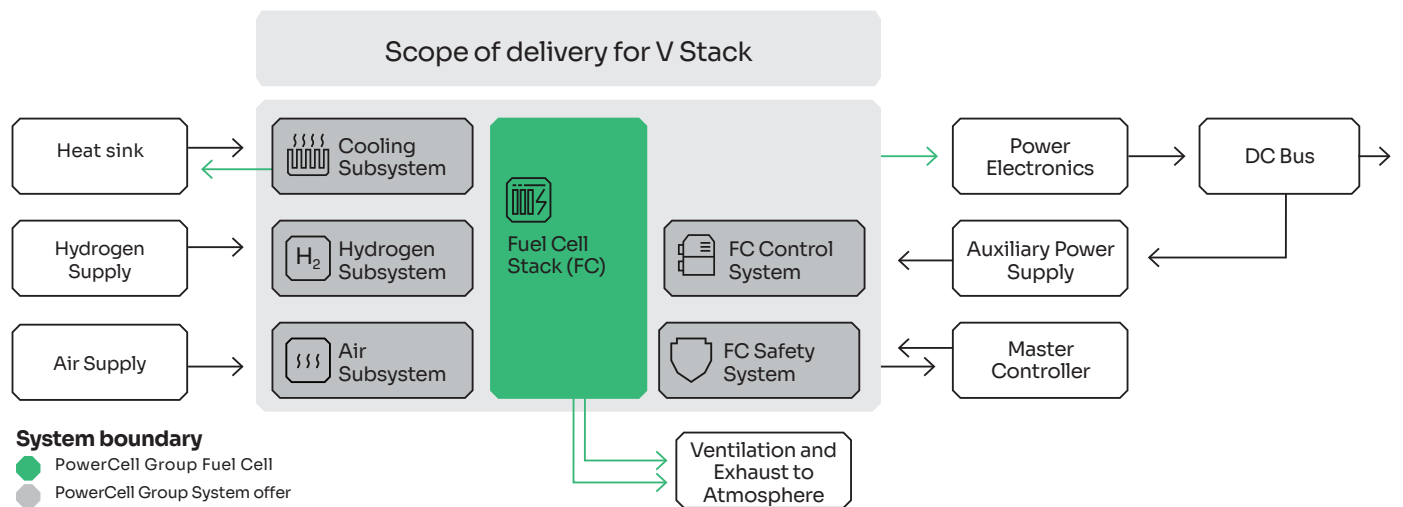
Scope of delivery for V Stack

Heat sink

Cooling Subsystem

Fuel Cell Stack (FC)

Power Electronics

DC Bus

Hydrogen Supply

$H_2$

Hydrogen Subsystem

FC Control System

Auxiliary Power Supply

Air Supply

Air Subsystem

FC Safety System

Master Controller

Ventilation and Exhaust to Atmosphere

System boundary

PowerCell Group Fuel Cell

PowerCell Group System offer